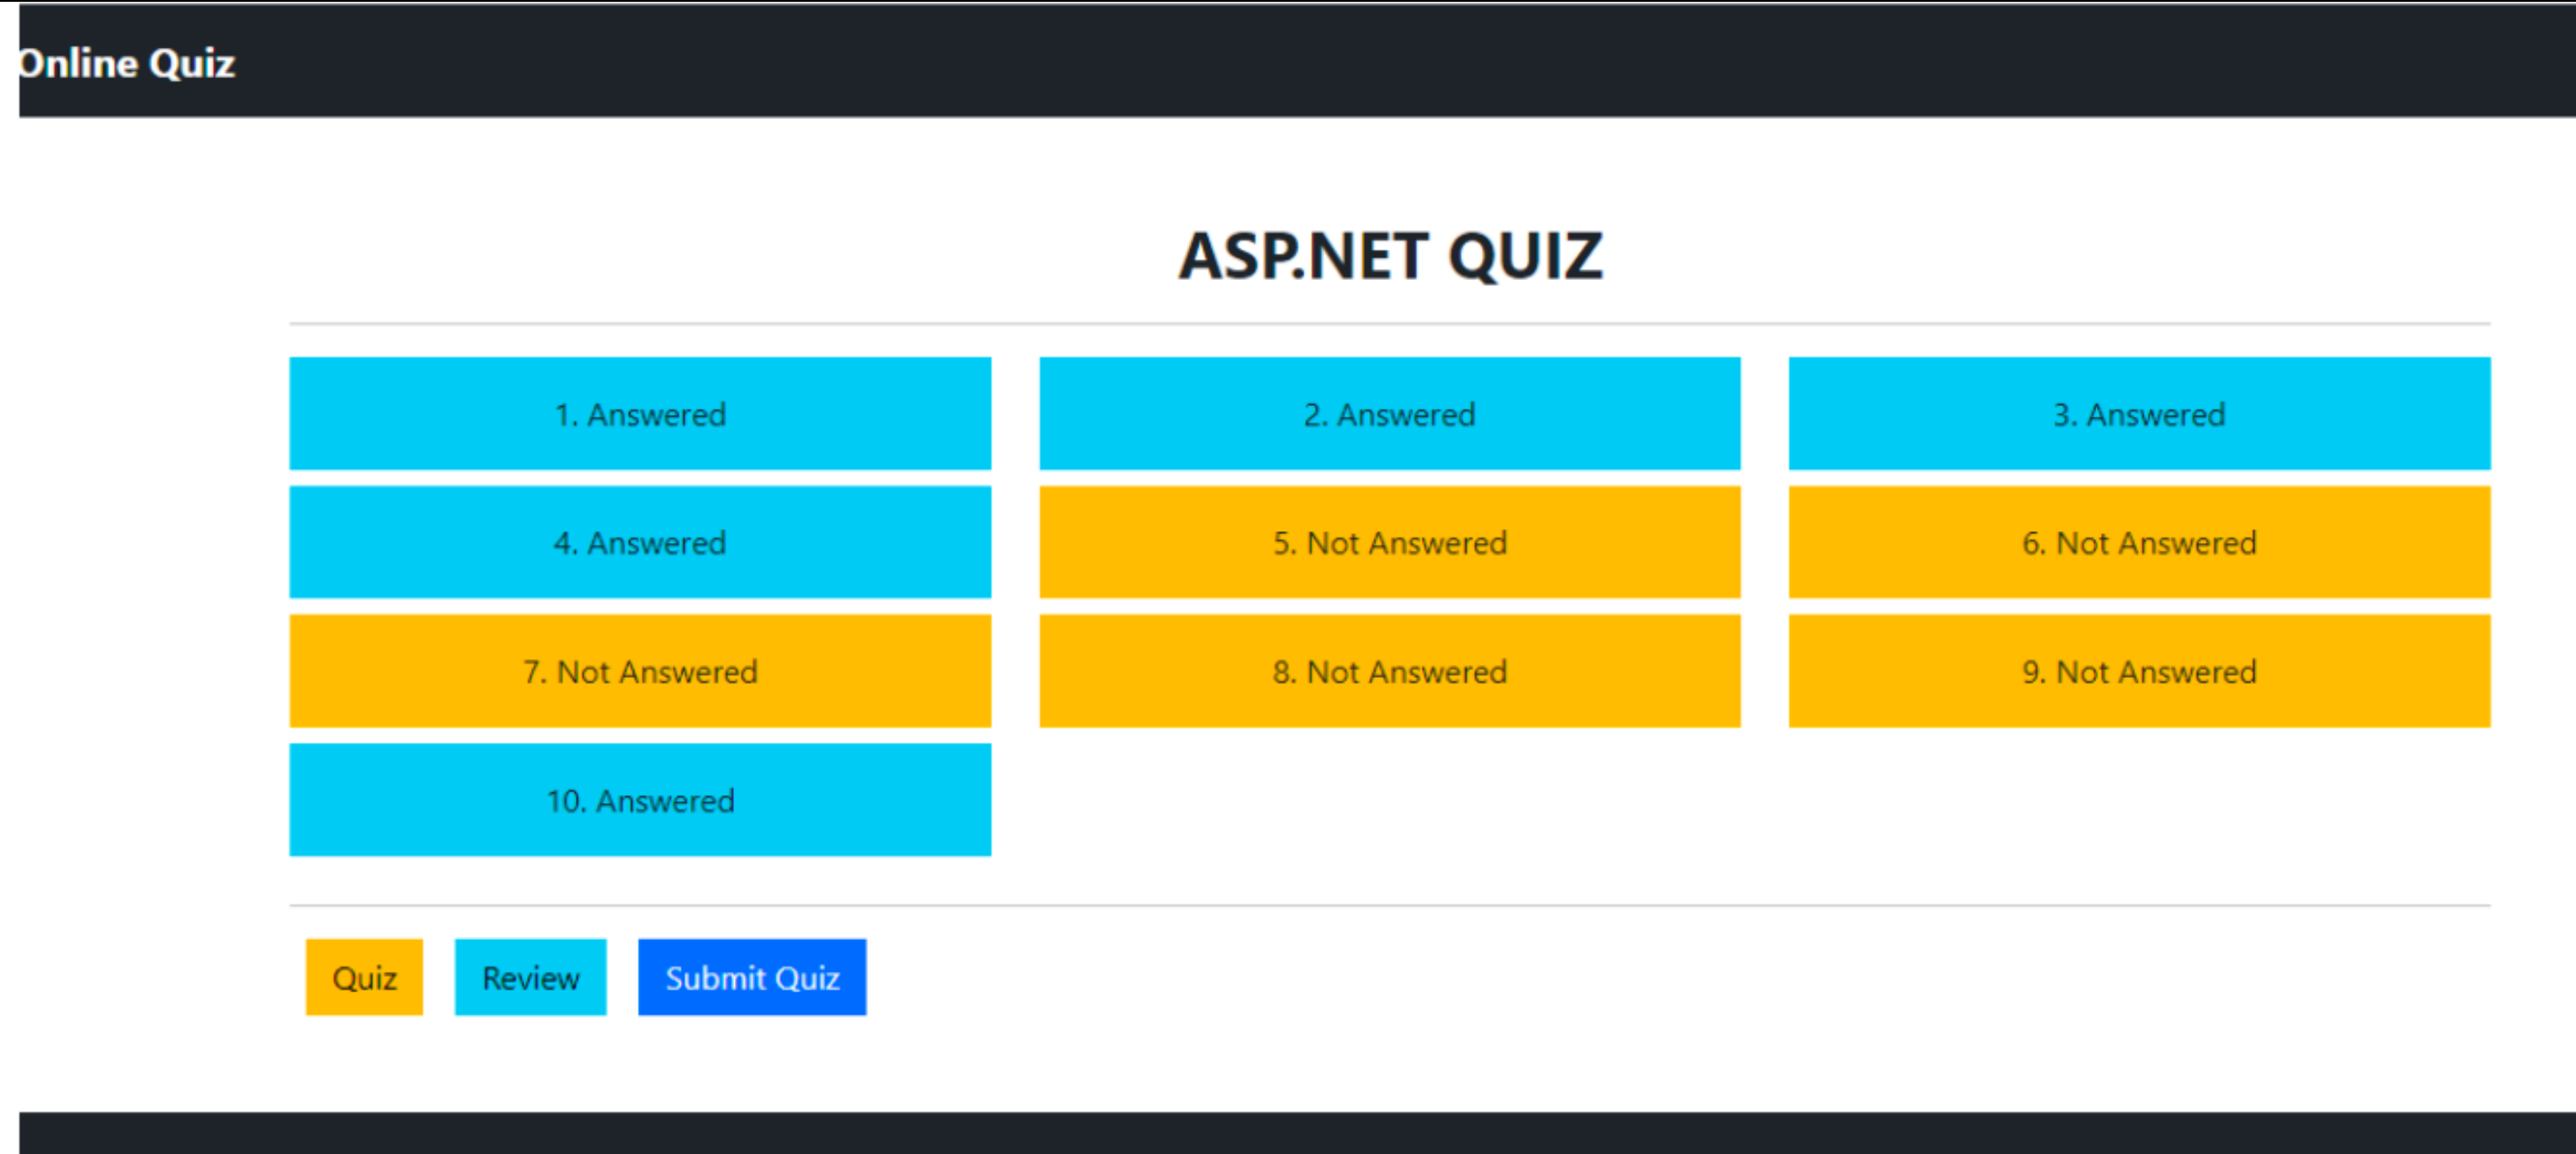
Online Quiz

ASP.NET QUIZ

1. Answered

2. Answered

3. Answered

4. Answered

5. Not Answered

6. Not Answered

7. Not Answered

8. Not Answered

9. Not Answered

10. Answered

Quiz

Review

Submit Quiz